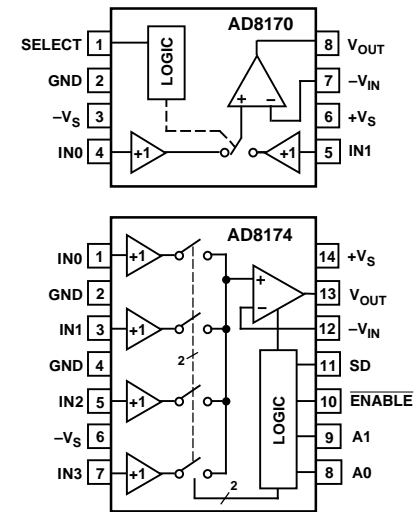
AD8170

SELECT 1
GND 2
$-V_S$ 3
IN0 4
LOGIC
+1
+1
+
−
8 $V_{OUT}$
7 $-V_{IN}$
6 $+V_S$
5 IN1

AD8174

IN0 1
GND 2
IN1 3
GND 4
IN2 5
$-V_S$ 6
IN3 7
+1
+1
+1
+1
2
+
−
LOGIC
2
14 $+V_S$
13 $V_{OUT}$
12 $-V_{IN}$
11 SD
10 $\overline{ENABLE}$
9 A1
8 A0